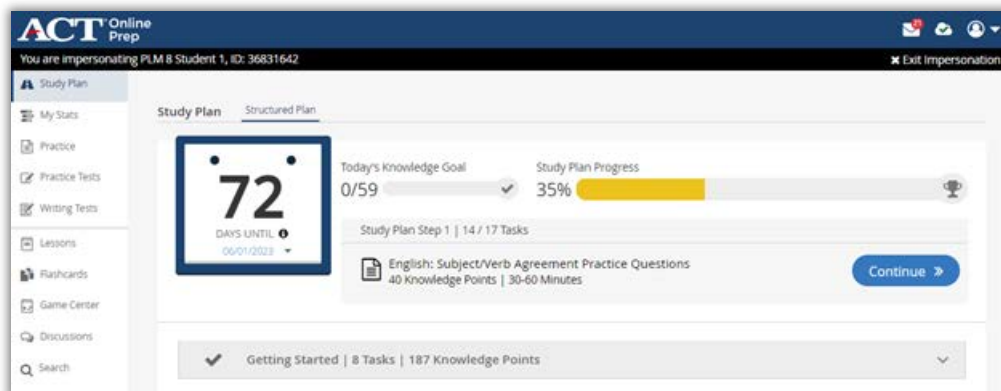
ACT Online Prep

You are impersonating PLM 8 Student 1, ID: 36831642

Exit Impersonation

Study Plan
My Stats
Practice
Practice Tests
Writing Tests
Lessons
Flashcards
Game Center
Discussions
Search

Study Plan
Structured Plan

72
DAYS UNTIL
06/01/2023

Today's Knowledge Goal
0/59

Study Plan Progress
35%

Study Plan Step 1 | 14 / 17 Tasks

English: Subject/Verb Agreement Practice Questions
40 Knowledge Points | 30-60 Minutes

Continue »

Getting Started | 8 Tasks | 187 Knowledge Points